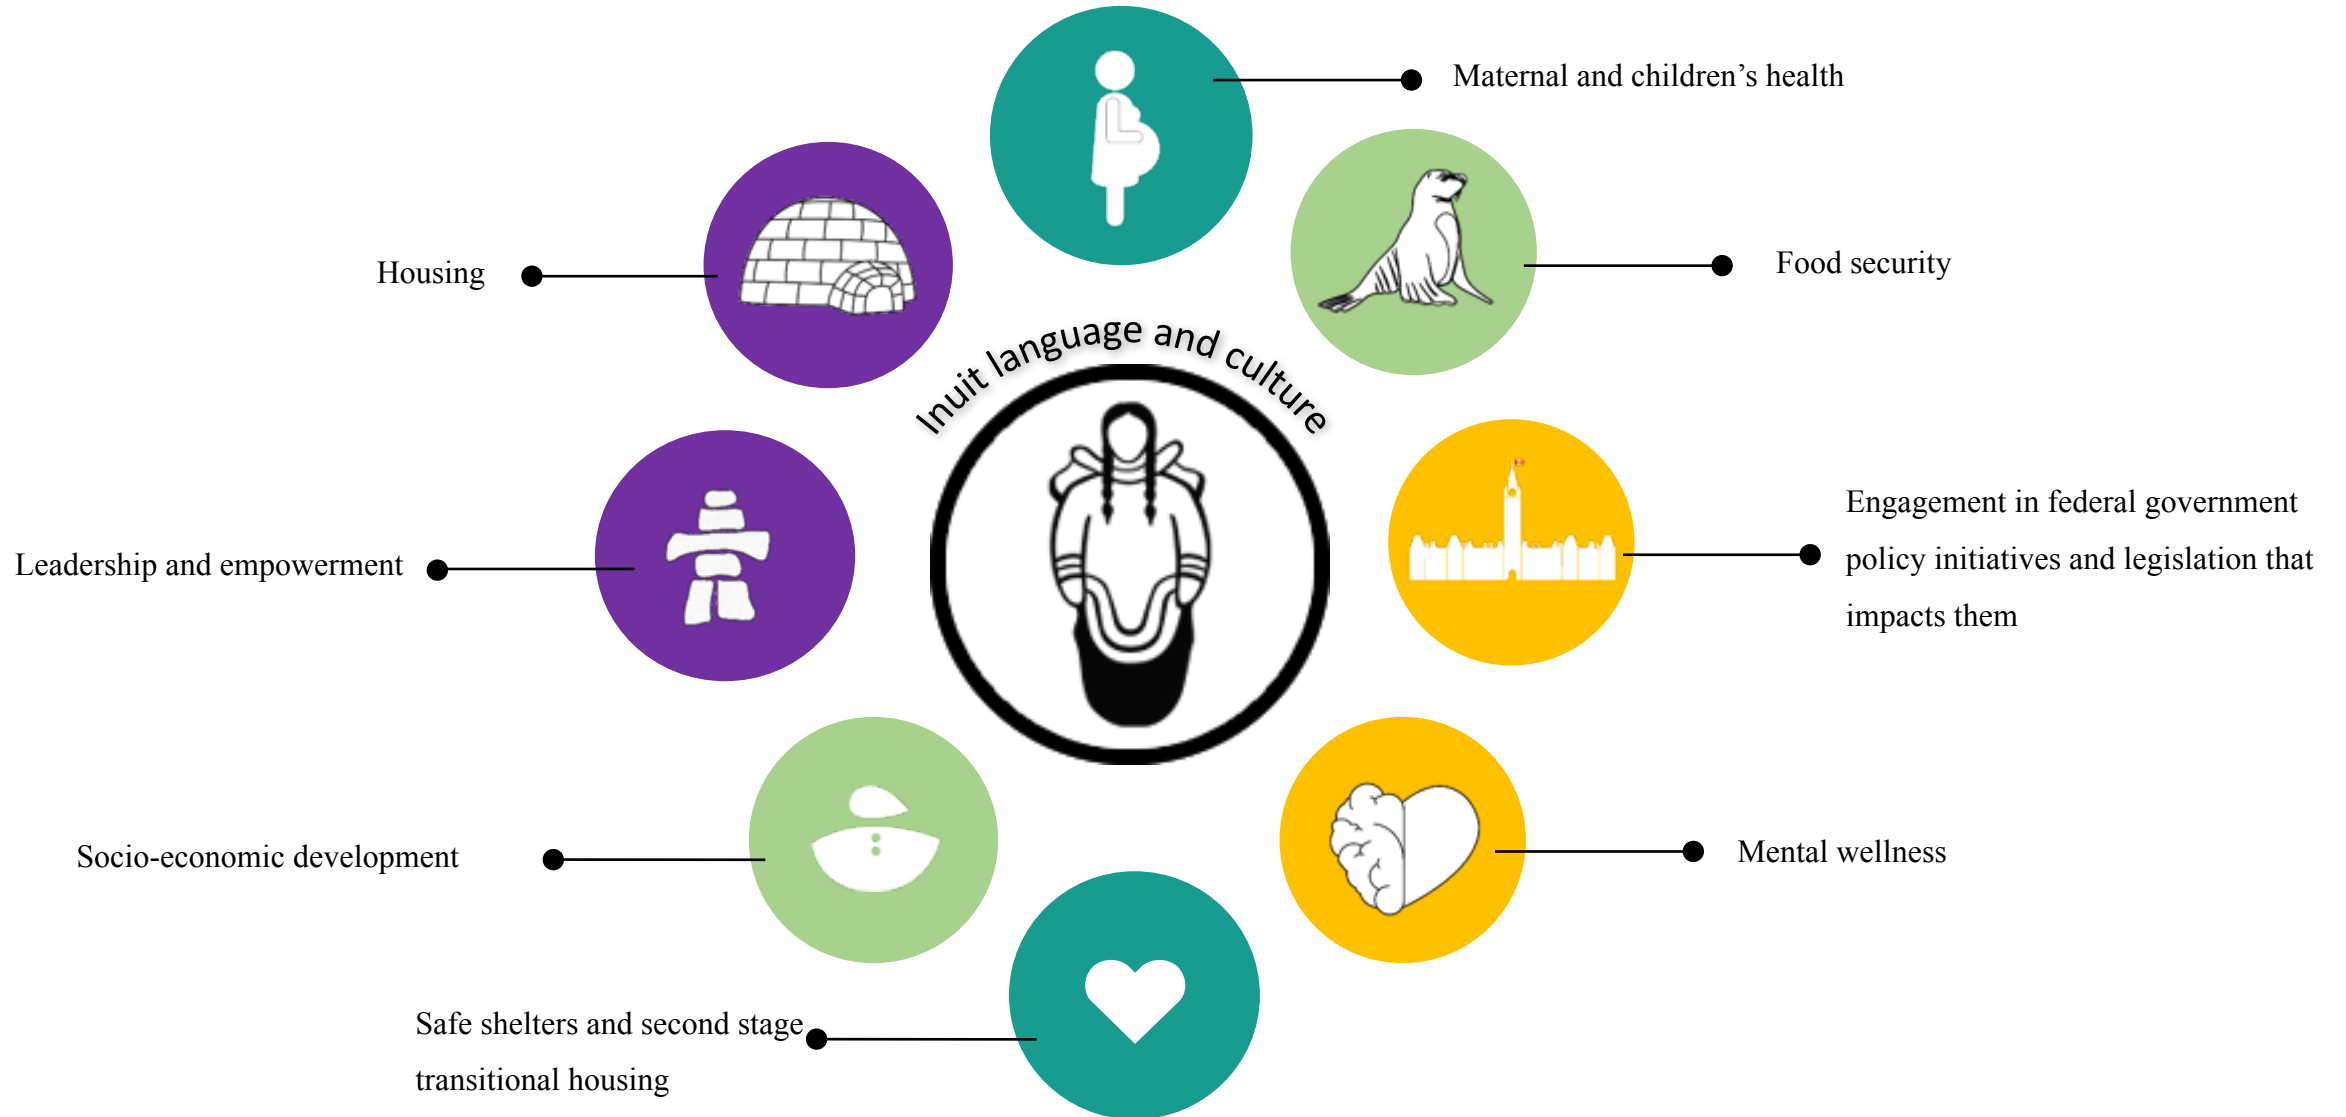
Inuit language and culture

Maternal and children's health

Housing

Food security

Leadership and empowerment

Engagement in federal government policy initiatives and legislation that impacts them

Socio-economic development

Mental wellness

Safe shelters and second stage transitional housing